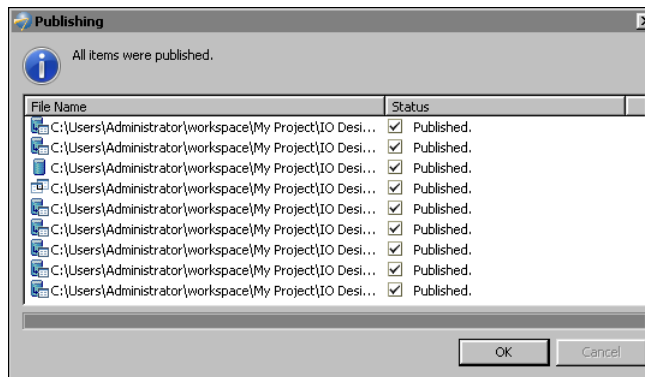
Publishing

All items were published.

| File Name | Status |
|---|---|
| C:\Users\Administrator\workspace\My Project\IO Desi... | Published. |
| C:\Users\Administrator\workspace\My Project\IO Desi... | Published. |
| C:\Users\Administrator\workspace\My Project\IO Desi... | Published. |
| C:\Users\Administrator\workspace\My Project\IO Desi... | Published. |
| C:\Users\Administrator\workspace\My Project\IO Desi... | Published. |
| C:\Users\Administrator\workspace\My Project\IO Desi... | Published. |
| C:\Users\Administrator\workspace\My Project\IO Desi... | Published. |
| C:\Users\Administrator\workspace\My Project\IO Desi... | Published. |
| C:\Users\Administrator\workspace\My Project\IO Desi... | Published. |

OK Cancel